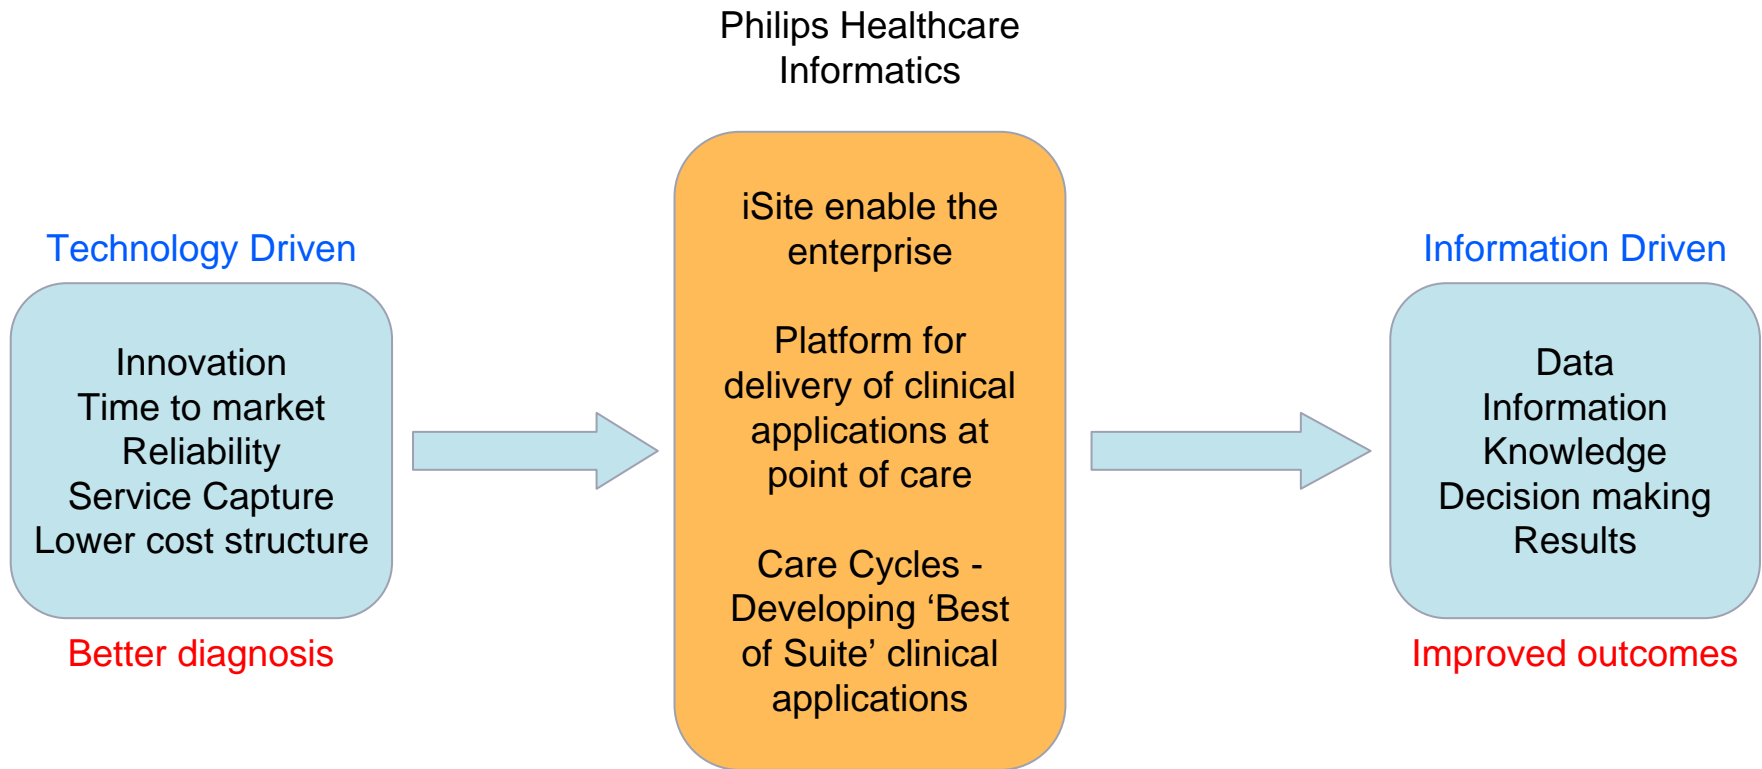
Philips Healthcare Informatics

Technology Driven

Innovation
Time to market
Reliability
Service Capture
Lower cost structure

Better diagnosis

iSite enable the enterprise

Platform for delivery of clinical applications at point of care

Care Cycles - Developing ‘Best of Suite’ clinical applications

Information Driven

Data
Information
Knowledge
Decision making
Results

Improved outcomes